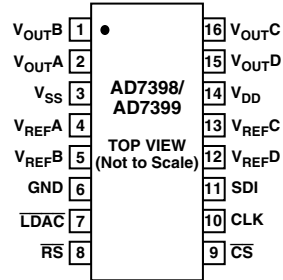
$V_{OUT}B$ 1
$V_{OUT}A$ 2
$V_{SS}$ 3
$V_{REF}A$ 4
$V_{REF}B$ 5
GND 6
$\overline{LDAC}$ 7
$\overline{RS}$ 8

AD7398/
AD7399

TOP VIEW
(Not to Scale)

16 $V_{OUT}C$
15 $V_{OUT}D$
14 $V_{DD}$
13 $V_{REF}C$
12 $V_{REF}D$
11 SDI
10 CLK
9 $\overline{CS}$